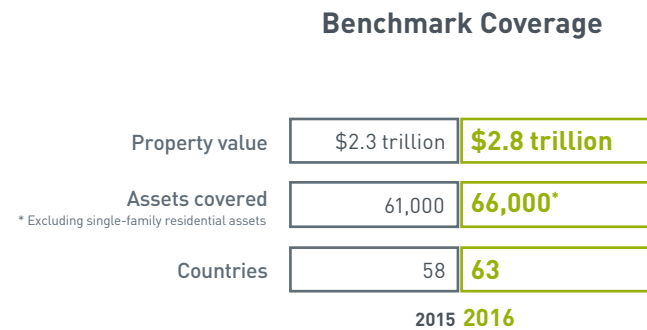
Benchmark Coverage

| | 2015 | 2016 |
|---|---|---|
| Property value | \$2.3 trillion | \$2.8 trillion |
| Assets covered<br>* Excluding single-family residential assets | 61,000 | 66,000* |
| Countries | 58 | 63 |